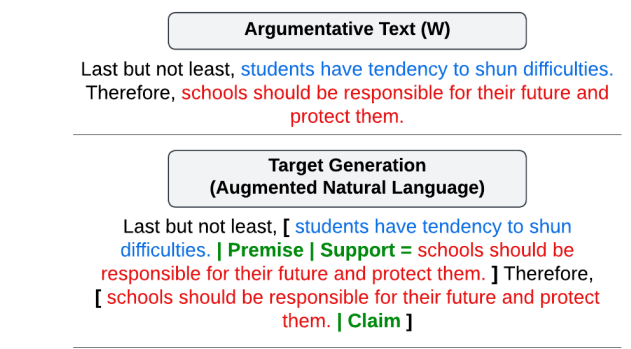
Argumentative Text (W)

Last but not least, students have tendency to shun difficulties. Therefore, schools should be responsible for their future and protect them.

Target Generation
(Augmented Natural Language)

Last but not least, [ students have tendency to shun difficulties. | Premise | Support = schools should be responsible for their future and protect them. ] Therefore, [ schools should be responsible for their future and protect them. | Claim ]